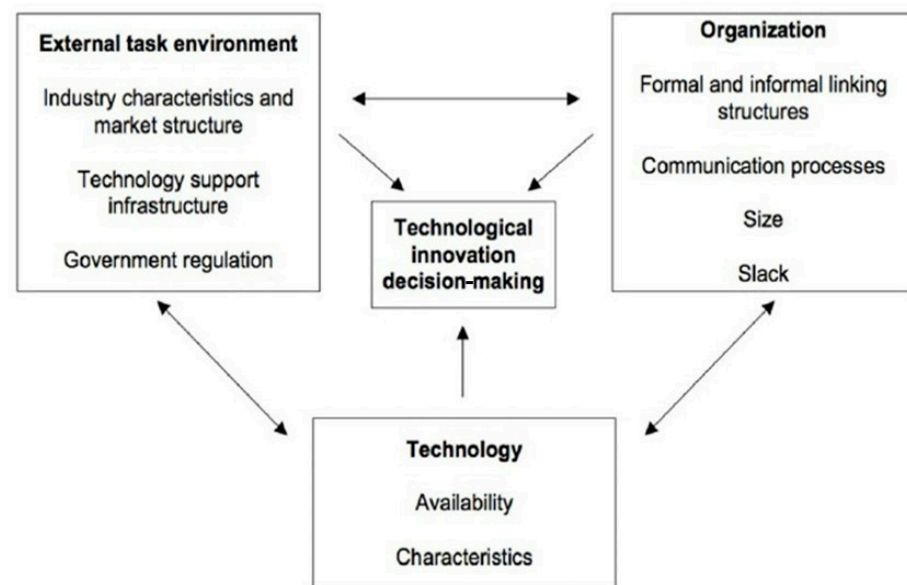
External task environment

Industry characteristics and market structure

Technology support infrastructure

Government regulation

Organization

Formal and informal linking structures

Communication processes

Size

Slack

Technological innovation decision-making

Technology

Availability

Characteristics